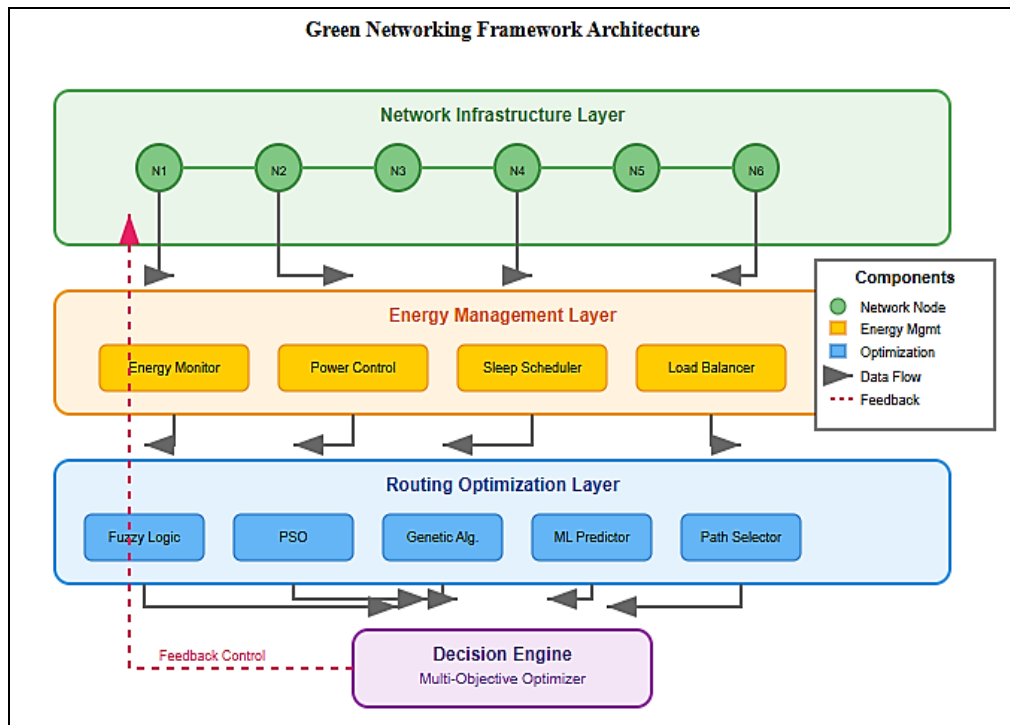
Green Networking Framework Architecture

Network Infrastructure Layer

N1 N2 N3 N4 N5 N6

Components
Network Node
Energy Mgmt
Optimization
Data Flow
Feedback

Energy Management Layer

Energy Monitor
Power Control
Sleep Scheduler
Load Balancer

Routing Optimization Layer

Fuzzy Logic
PSO
Genetic Alg.
ML Predictor
Path Selector

Feedback Control

Decision Engine
Multi-Objective Optimizer